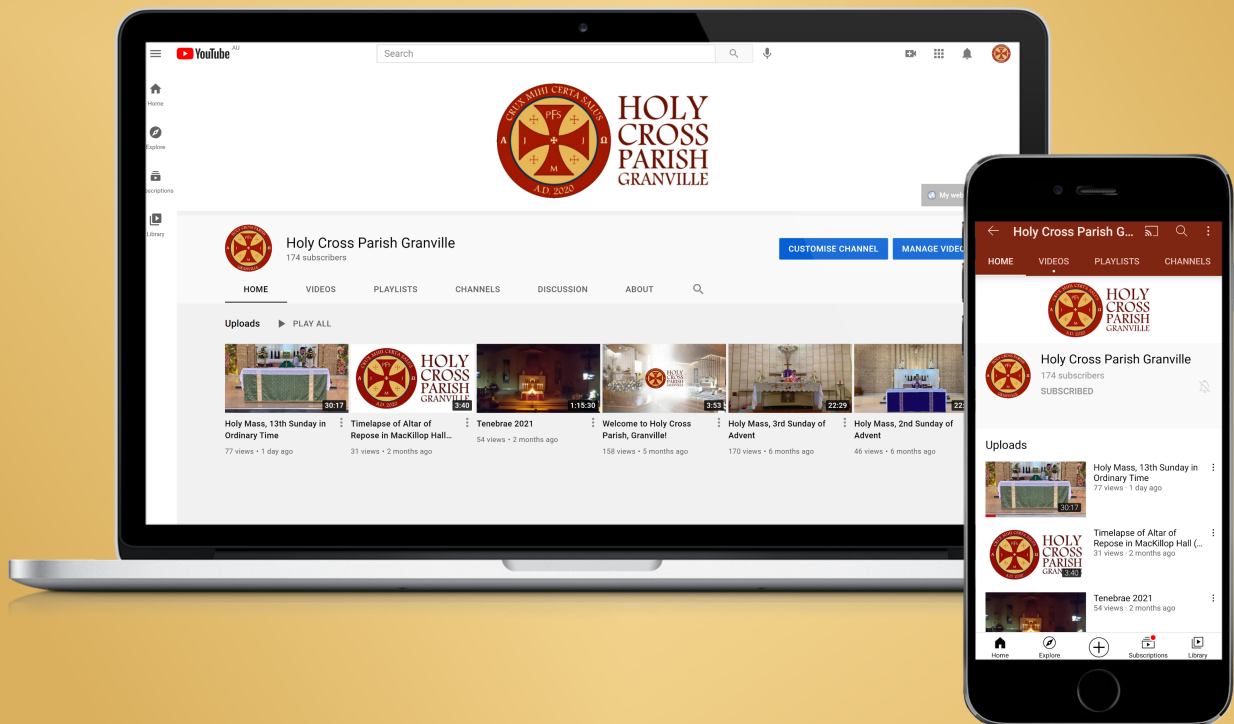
YouTube AU

Search

Home

Explore

Subscriptions

Library

CRUX MIHI CERTA SALUS
PFS
A Ω
I J
M
A.D. 2020

HOLY CROSS PARISH GRANVILLE

My web

Holy Cross Parish Granville
174 subscribers

CUSTOMISE CHANNEL

MANAGE VIDEO

HOME VIDEOS PLAYLISTS CHANNELS DISCUSSION ABOUT

Uploads PLAY ALL

30:17
Holy Mass, 13th Sunday in Ordinary Time
77 views • 1 day ago

HOLY CROSS PARISH GRANVILLE
3:40
Timelapse of Altar of Repose in MacKillop Hall...
31 views • 2 months ago

1:15:30
Tenebrae 2021
54 views • 2 months ago

HOLY CROSS PARISH GRANVILLE
3:53
Welcome to Holy Cross Parish, Granville!
158 views • 5 months ago

22:29
Holy Mass, 3rd Sunday of Advent
170 views • 6 months ago

22
Holy Mass, 2nd Sunday of Advent
46 views • 6 months ago

Holy Cross Parish G...

HOME VIDEOS PLAYLISTS CHANNELS

HOLY CROSS PARISH GRANVILLE

Holy Cross Parish Granville
174 subscribers
SUBSCRIBED

Uploads

30:17
Holy Mass, 13th Sunday in Ordinary Time
77 views · 1 day ago

HOLY CROSS PARISH GRAN
3:40
Timelapse of Altar of Repose in MacKillop Hall (...
31 views · 2 months ago

Tenebrae 2021
54 views · 2 months ago

Home Explore Subscriptions Library